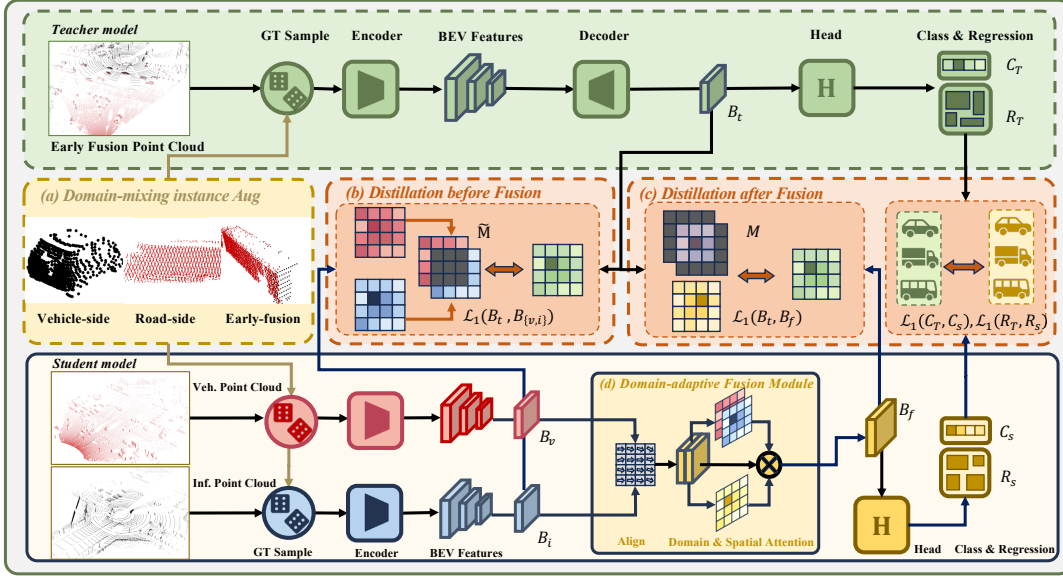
Teacher model

Early Fusion Point Cloud

GT Sample

Encoder

BEV Features

Decoder

$B_t$

Head

H

Class & Regression

$C_T$

$R_T$

(a) Domain-mixing instance Aug

Vehicle-side

Road-side

Early-fusion

(b) Distillation before Fusion

$\widetilde{\text{M}}$

$\mathcal{L}_1(B_t, B_{\{v,i\}})$

(c) Distillation after Fusion

$M$

$\mathcal{L}_1(B_t, B_f)$

$\mathcal{L}_1(C_T, C_s), \mathcal{L}_1(R_T, R_s)$

Student model

Veh. Point Cloud

Inf. Point Cloud

GT Sample

Encoder

BEV Features

$B_v$

$B_i$

(d) Domain-adaptive Fusion Module

Align

Domain & Spatial Attention

$B_f$

H

Head

$C_s$

$R_s$

Class & Regression